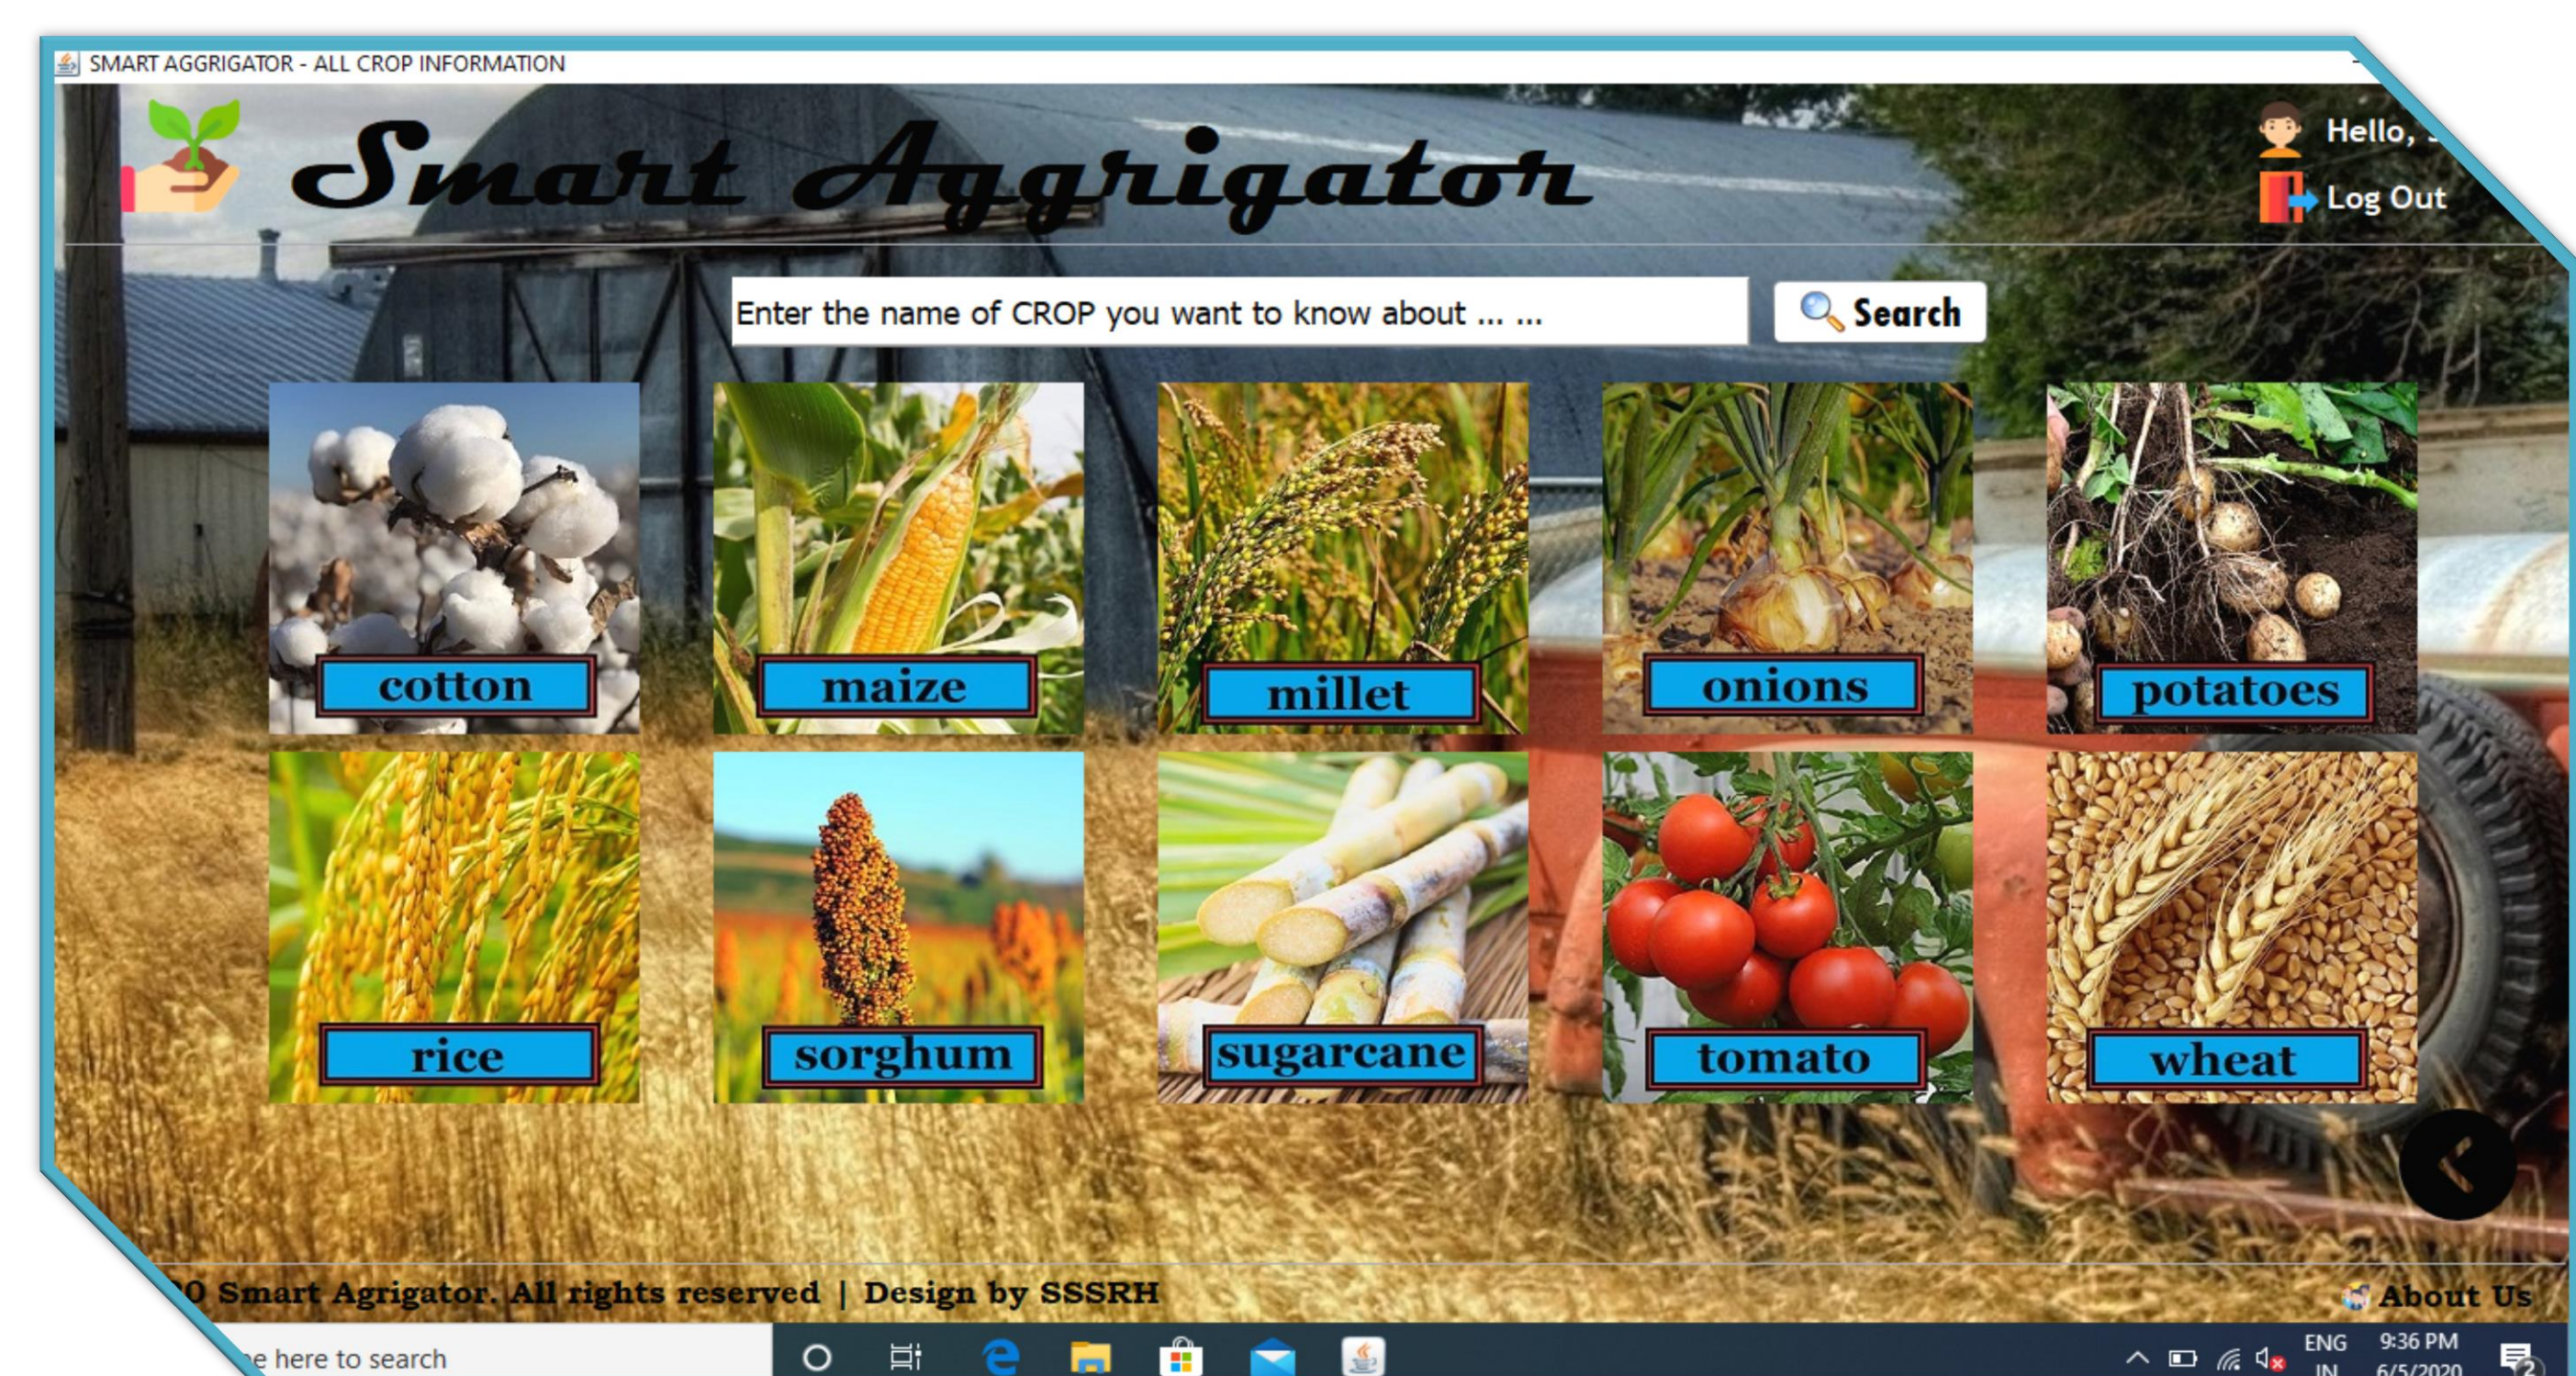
SMART AGGRIGATOR - ALL CROP INFORMATION

Smart Aggrigator

Hello, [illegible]
Log Out

Enter the name of CROP you want to know about ... ...
Search

cotton
maize
millet
onions
potatoes
rice
sorghum
sugarcane
tomato
wheat

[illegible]0 Smart Agrigator. All rights reserved | Design by SSSRH
About Us

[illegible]e here to search
ENG IN
9:36 PM
6/5/2020
2